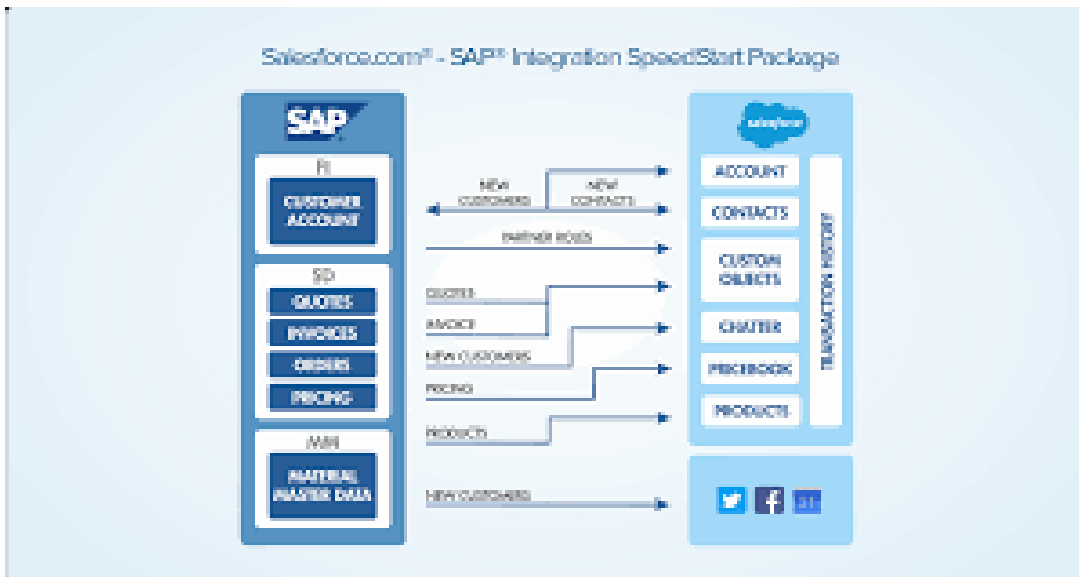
Salesforce.com® - SAP® Integration SpeedStart Package

SAP

FI

CUSTOMER ACCOUNT

SD

QUOTES

INVOICES

ORDERS

PRICING

MM

MATERIAL MASTER DATA

NEW CUSTOMERS

NEW CONTACTS

PARTNER ROLES

QUOTES

INVOICE

NEW CUSTOMERS

PRICING

PRODUCTS

NEW CUSTOMERS

salesforce

ACCOUNT

CONTACTS

CUSTOM OBJECTS

CHATTER

PRICEBOOK

PRODUCTS

TRANSACTION HISTORY